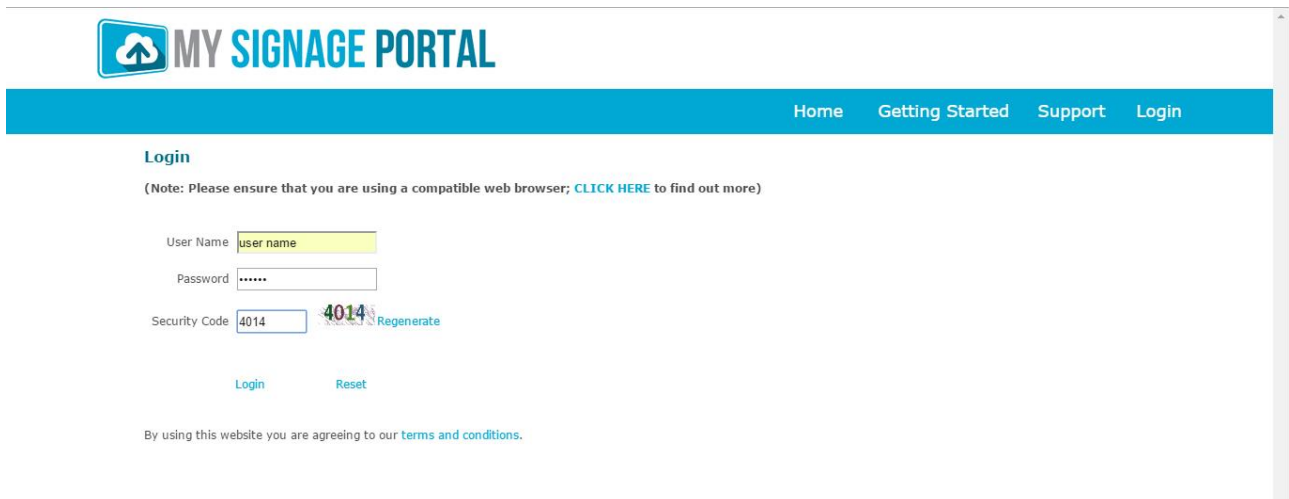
MY SIGNAGE PORTAL

Home Getting Started Support Login

Login

(Note: Please ensure that you are using a compatible web browser; CLICK HERE to find out more)

User Name user name

Password ••••••

Security Code 4014 4014 Regenerate

Login Reset

By using this website you are agreeing to our terms and conditions.